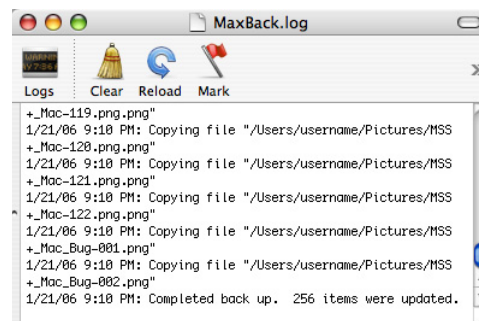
MaxBack.log

Logs Clear Reload Mark

+_Mac-119.png.png"
1/21/06 9:10 PM: Copying file "/Users/username/Pictures/MSS
+_Mac-120.png.png"
1/21/06 9:10 PM: Copying file "/Users/username/Pictures/MSS
+_Mac-121.png.png"
1/21/06 9:10 PM: Copying file "/Users/username/Pictures/MSS
+_Mac-122.png.png"
1/21/06 9:10 PM: Copying file "/Users/username/Pictures/MSS
+_Mac_Bug-001.png"
1/21/06 9:10 PM: Copying file "/Users/username/Pictures/MSS
+_Mac_Bug-002.png"
1/21/06 9:10 PM: Completed back up. 256 items were updated.